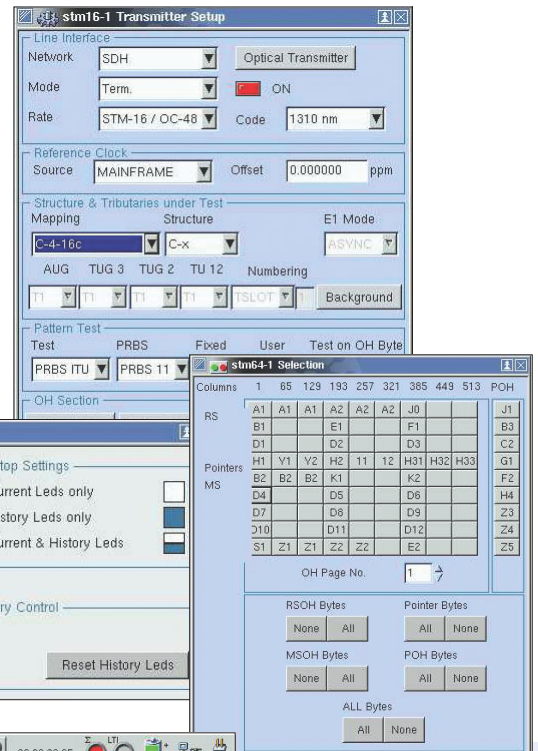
stm16-1 Transmitter Setup

Line Interface
Network SDH
Optical Transmitter
Mode Term.
ON
Rate STM-16 / OC-48
Code 1310 nm

Reference Clock
Source MAINFRAME
Offset 0.000000 ppm

Structure & Tributaries under Test
Mapping
Structure
E1 Mode
C-4-16c
C-x
ASYNC
AUG TUG 3 TUG 2 TU 12 Numbering
T1 T1 T1 T1 TSLOT 1
Background

Pattern Test
Test PRBS Fixed User Test on OH Byte
PRBS ITU PRBS 11

OH Section

top Settings
urrent Leds only
istory Leds only
urrent & History Leds

ry Control

Reset History Leds

stm64-1 Selection

Columns 1 65 129 193 257 321 385 449 513 POH

| | | | | | | | | | | |
|---|---|---|---|---|---|---|---|---|---|---|
| RS | A1 | A1 | A1 | A2 | A2 | A2 | J0 | | | J1 |
| | B1 | | | E1 | | | F1 | | | B3 |
| | D1 | | | D2 | | | D3 | | | C2 |
| Pointers | H1 | Y1 | Y2 | H2 | 11 | 12 | H31 | H32 | H33 | G1 |
| MS | B2 | B2 | B2 | K1 | | | K2 | | | F2 |
| | D4 | | | D5 | | | D6 | | | H4 |
| | D7 | | | D8 | | | D9 | | | Z3 |
| | D10 | | | D11 | | | D12 | | | Z4 |
| | S1 | Z1 | Z1 | Z2 | Z2 | | E2 | | | Z5 |

OH Page No. 1

RSOH Bytes
None All
Pointer Bytes
All None
MSOH Bytes
None All
POH Bytes
All None
ALL Bytes
All None